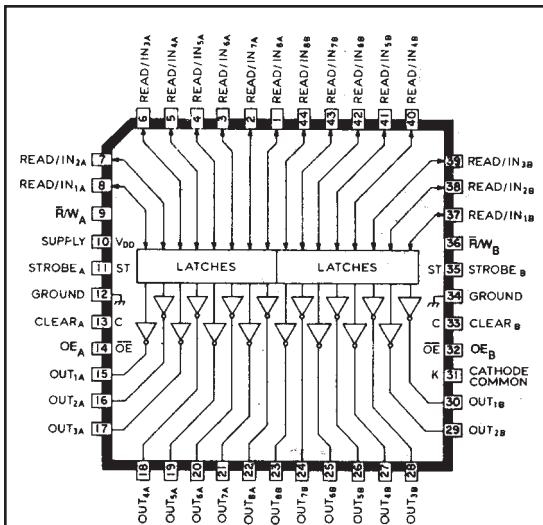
READ/IN$_{3A}$ 6
READ/IN$_{4A}$ 5
READ/IN$_{5A}$ 4
READ/IN$_{6A}$ 3
READ/IN$_{7A}$ 2
READ/IN$_{8A}$ 1
READ/IN$_{8B}$ 44
READ/IN$_{7B}$ 43
READ/IN$_{6B}$ 42
READ/IN$_{5B}$ 41
READ/IN$_{4B}$ 40

READ/IN$_{2A}$ 7
READ/IN$_{1A}$ 8
$\overline{R}$/W$_{A}$ 9
SUPPLY 10 V$_{DD}$
STROBE$_{A}$ 11 ST
GROUND 12
CLEAR$_{A}$ 13 C
OE$_{A}$ 14 $\overline{OE}$
OUT$_{1A}$ 15
OUT$_{2A}$ 16
OUT$_{3A}$ 17

LATCHES
LATCHES

39 READ/IN$_{3B}$
38 READ/IN$_{2B}$
37 READ/IN$_{1B}$
36 $\overline{R}$/W$_{B}$
ST 35 STROBE$_{B}$
34 GROUND
C 33 CLEAR$_{B}$
$\overline{OE}$ 32 OE$_{B}$
K 31 CATHODE COMMON
30 OUT$_{1B}$
29 OUT$_{2B}$

18 OUT$_{4A}$
19 OUT$_{5A}$
20 OUT$_{6A}$
21 OUT$_{7A}$
22 OUT$_{8A}$
23 OUT$_{8B}$
24 OUT$_{7B}$
25 OUT$_{6B}$
26 OUT$_{5B}$
27 OUT$_{4B}$
28 OUT$_{3B}$